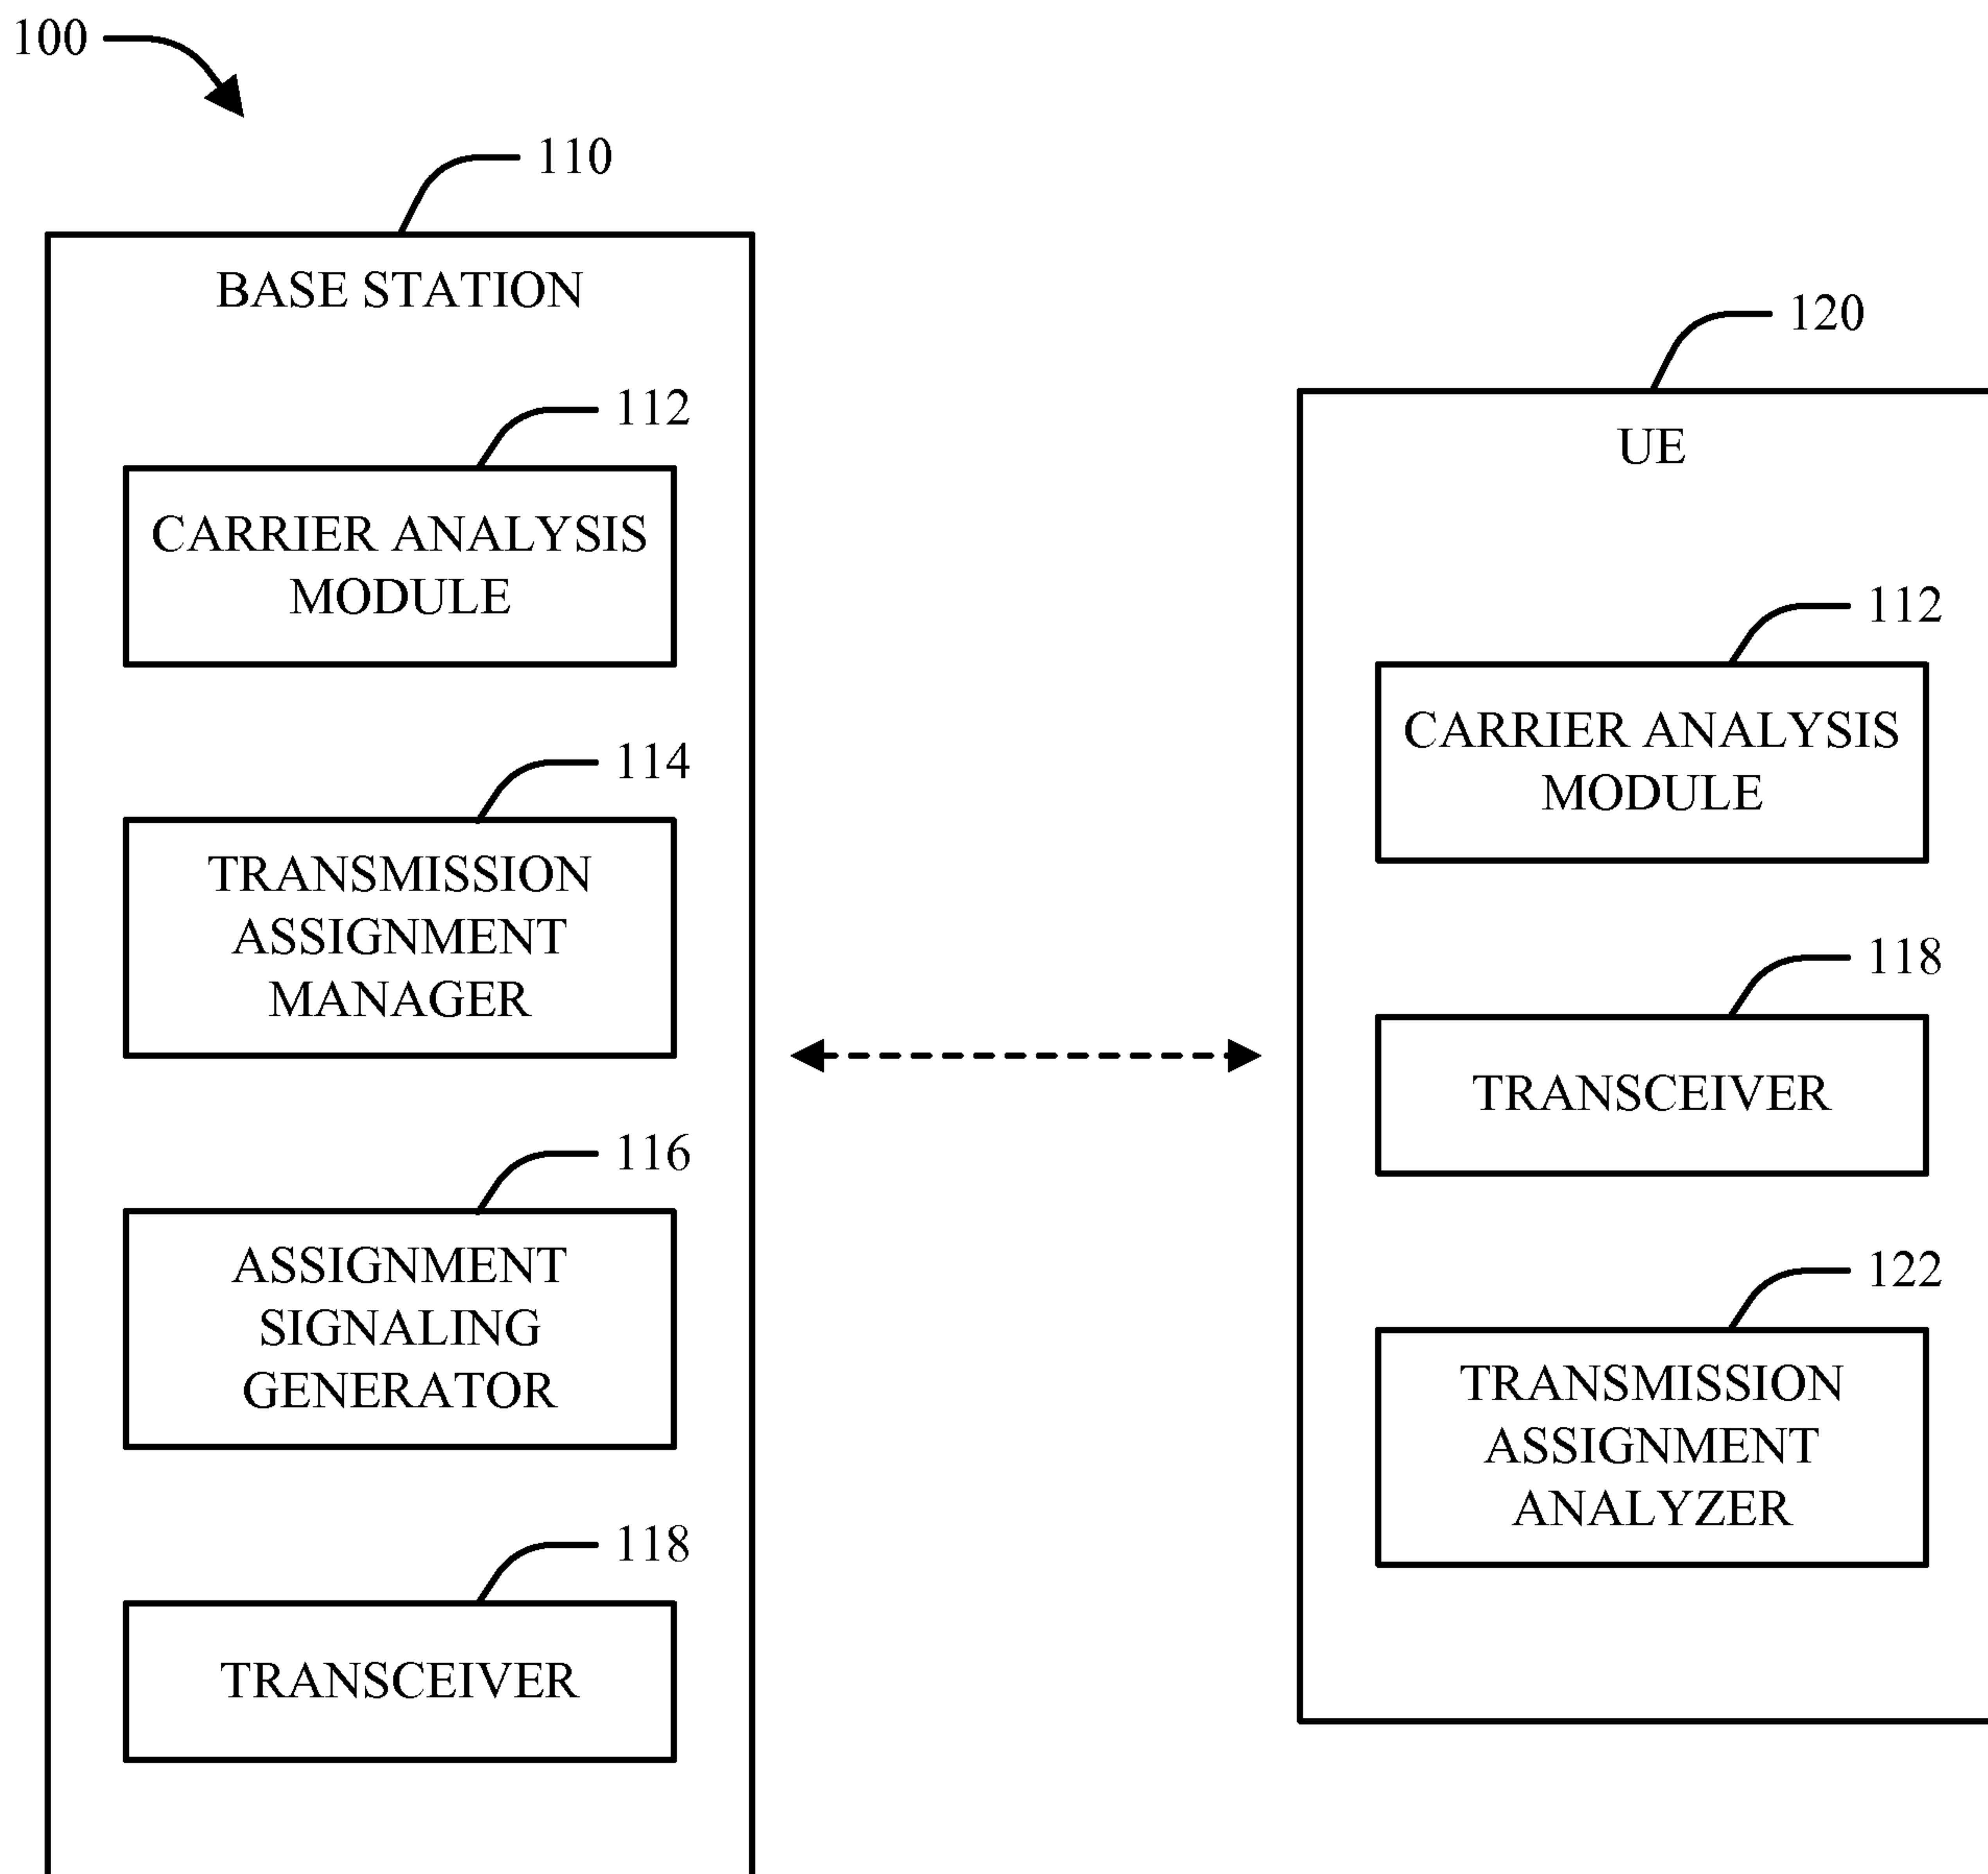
100

110

BASE STATION

112

CARRIER ANALYSIS MODULE

114

TRANSMISSION ASSIGNMENT MANAGER

116

ASSIGNMENT SIGNALING GENERATOR

118

TRANSCEIVER

120

UE

112

CARRIER ANALYSIS MODULE

118

TRANSCEIVER

122

TRANSMISSION ASSIGNMENT ANALYZER